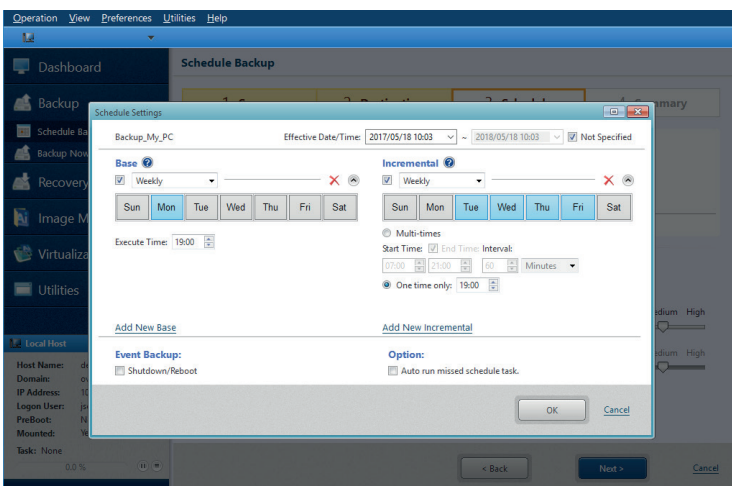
Operation View Preferences Utilities Help

Dashboard

Backup

Schedule Ba

Backup Now

Recovery

Image M

Virtualiza

Utilities

Schedule Backup

1. S

2. Destination

3. Schedule

4. Summary

Schedule Settings

Backup_My_PC

Effective Date/Time: 2017/05/18 10:03 ~ 2018/05/18 10:03 Not Specified

Base

Weekly

| Sun | Mon | Tue | Wed | Thu | Fri | Sat |
|---|---|---|---|---|---|---|

Execute Time: 19:00

Incremental

Weekly

| Sun | Mon | Tue | Wed | Thu | Fri | Sat |
|---|---|---|---|---|---|---|

Multi-times

Start Time: End Time: Interval:

07:00 21:00 60 Minutes

One time only: 19:00

Add New Base

Add New Incremental

Event Backup:

Shutdown/Reboot

Option:

Auto run missed schedule task.

OK

Cancel

dium High

dium High

Local Host

Host Name: de

Domain: o

IP Address: 1

Logon User: js

PreBoot: N

Mounted: Y

Task: None

0.0 %

< Back

Next >

Cancel